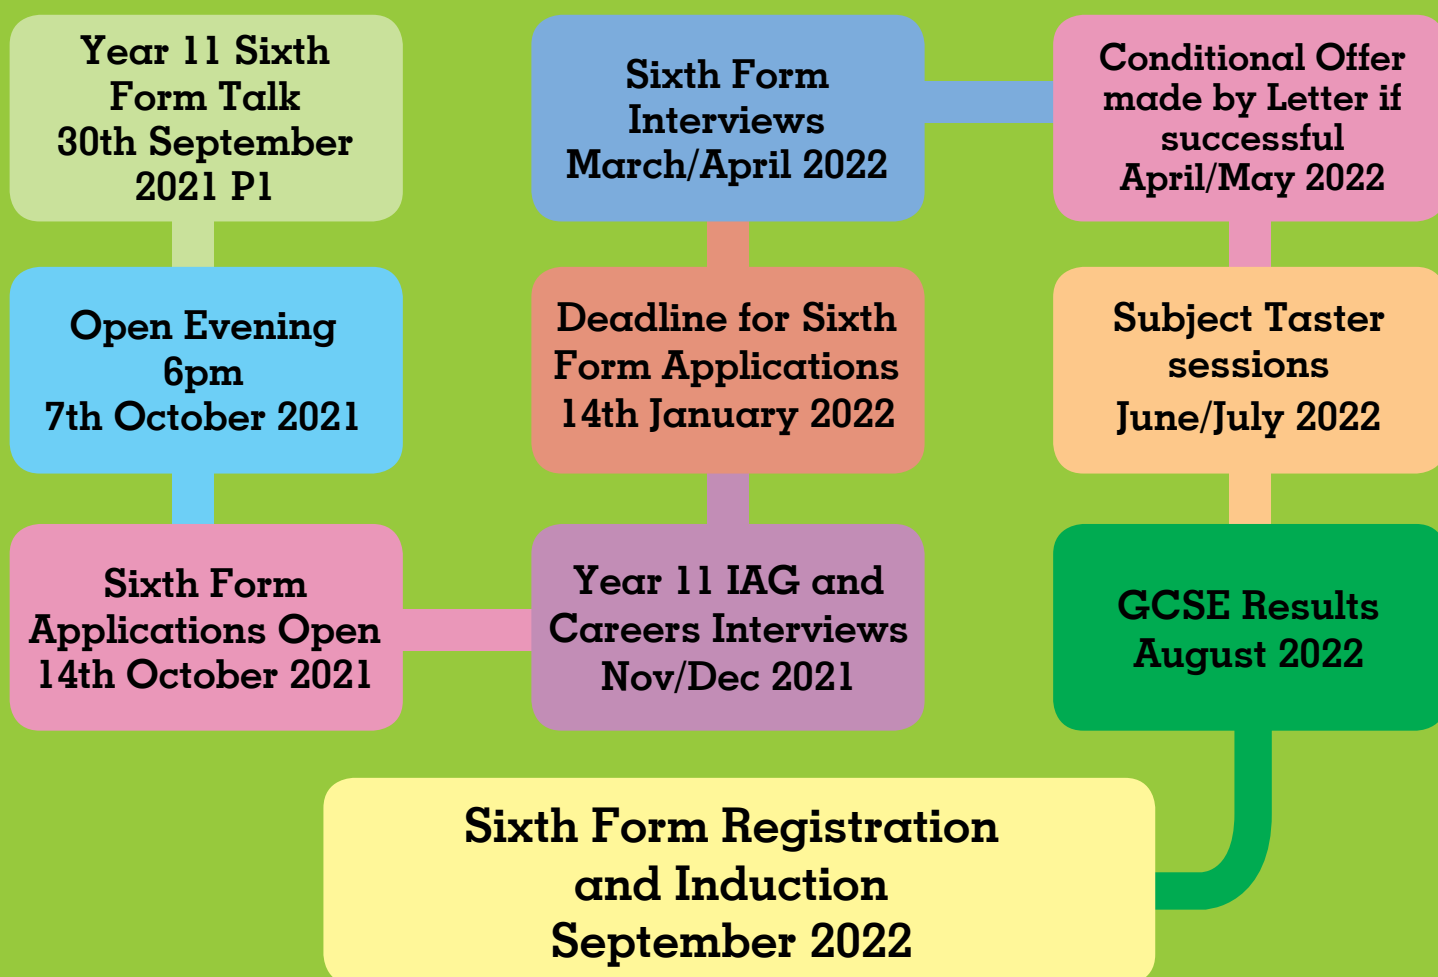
Year 11 Sixth Form Talk
30th September 2021 P1

Open Evening
6pm
7th October 2021

Sixth Form Applications Open
14th October 2021

Year 11 IAG and Careers Interviews
Nov/Dec 2021

Deadline for Sixth Form Applications
14th January 2022

Sixth Form Interviews
March/April 2022

Conditional Offer made by Letter if successful
April/May 2022

Subject Taster sessions
June/July 2022

GCSE Results
August 2022

Sixth Form Registration and Induction
September 2022